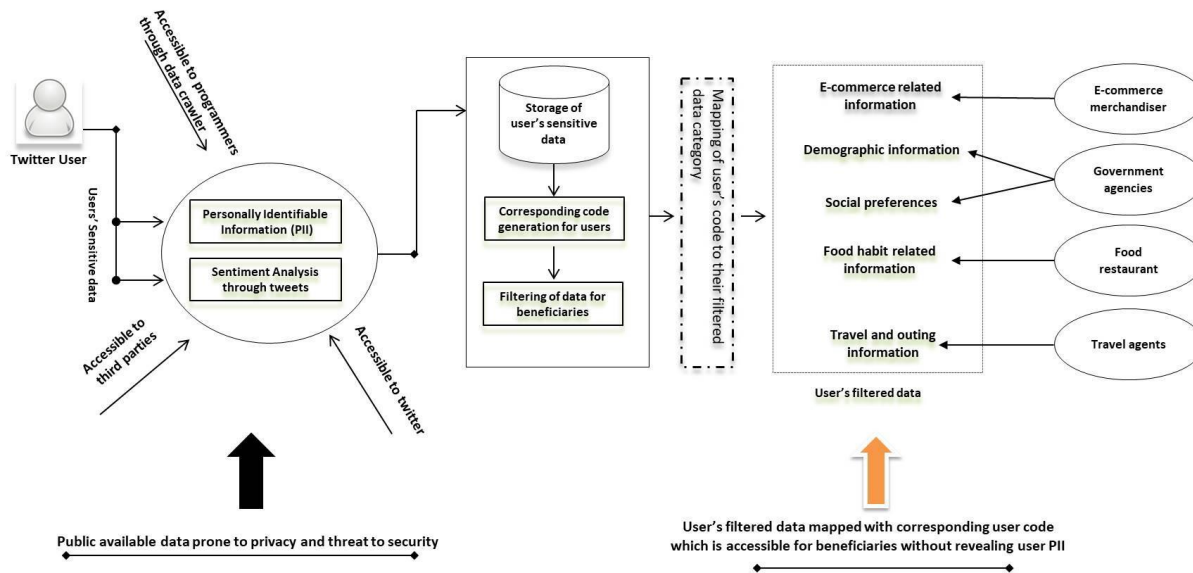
Twitter User

Accessible to programmers through data crawler

Users' Sensitive data

Personally Identifiable Information (PII)

Sentiment Analysis through tweets

Accessible to third parties

Accessible to twitter

Storage of user's sensitive data

Corresponding code generation for users

Filtering of data for beneficiaries

Mapping of user's code to their filtered data category

E-commerce related information

Demographic information

Social preferences

Food habit related information

Travel and outing information

User's filtered data

E-commerce merchandiser

Government agencies

Food restaurant

Travel agents

Public available data prone to privacy and threat to security

User's filtered data mapped with corresponding user code which is accessible for beneficiaries without revealing user PII